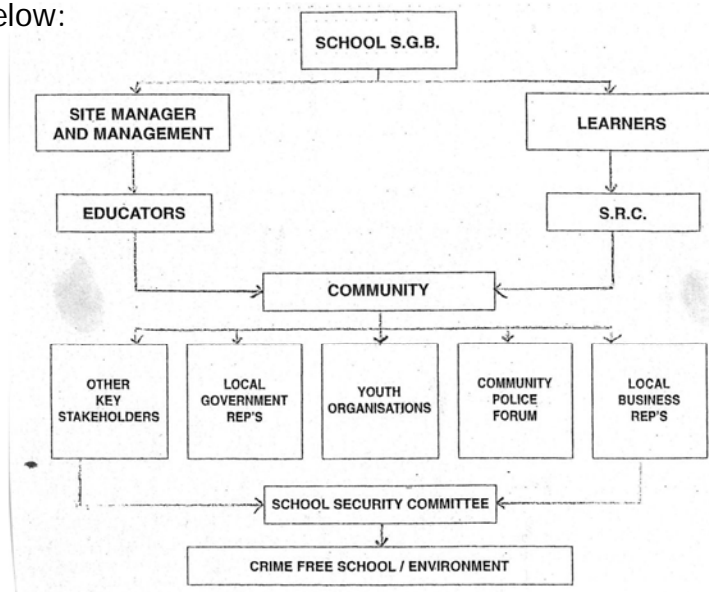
elow:

SCHOOL S.G.B.

SITE MANAGER AND MANAGEMENT

LEARNERS

EDUCATORS

S.R.C.

COMMUNITY

OTHER KEY STAKEHOLDERS

LOCAL GOVERNMENT REP'S

YOUTH ORGANISATIONS

COMMUNITY POLICE FORUM

LOCAL BUSINESS REP'S

SCHOOL SECURITY COMMITTEE

CRIME FREE SCHOOL / ENVIRONMENT